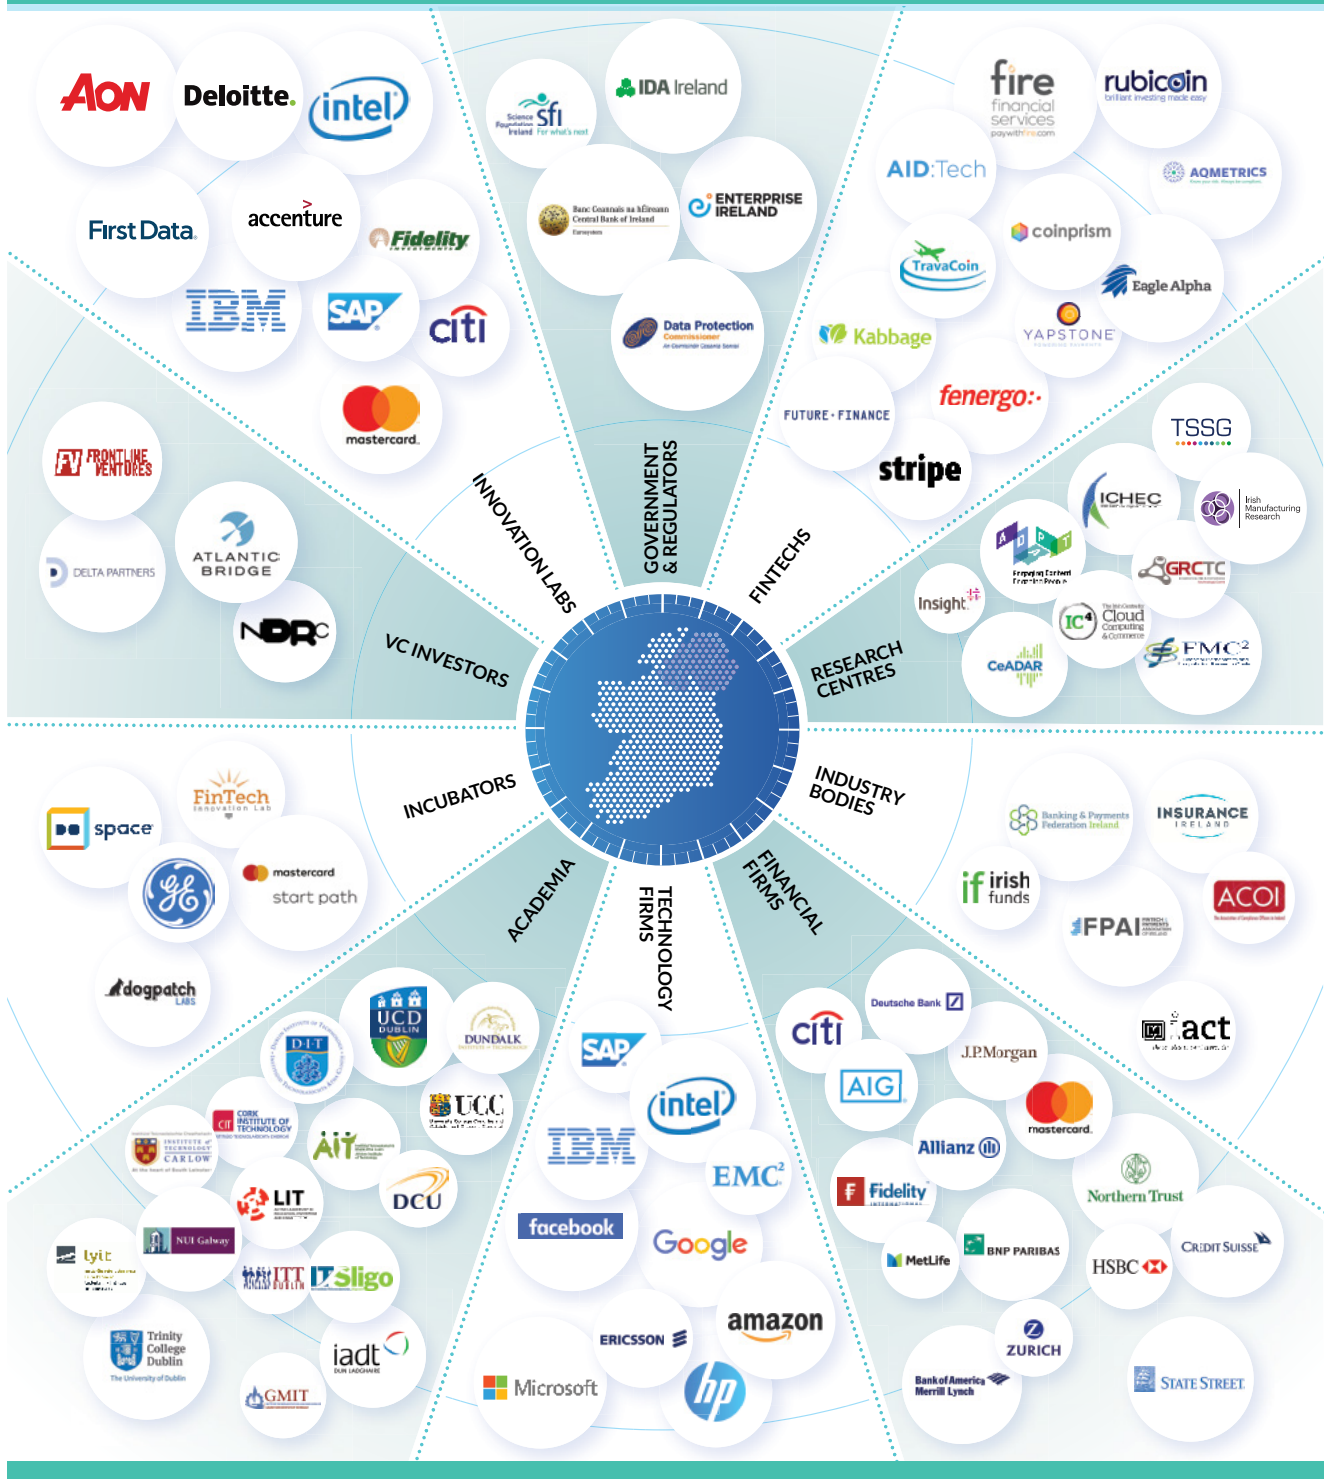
AON
Deloitte.
intel
First Data.
accenture
Fidelity
IBM
SAP
citi
mastercard

Science Foundation Ireland sfi For what's next
IDA Ireland
Banc Ceannais na hÉireann Central Bank of Ireland
ENTERPRISE IRELAND
Data Protection Commissioner

fire financial services
rubicoin
AID:Tech
AQMETRICS
coinprism
TravaCoin
Eagle Alpha
Kabbage
YAPSTONE
fenergo
FUTURE FINANCE
stripe

FRONTLINE VENTURES
DELTA PARTNERS
ATLANTIC BRIDGE
NDRC

INNOVATION LABS
GOVERNMENT & REGULATORS
FINTECHS
VC INVESTORS
RESEARCH CENTRES
INCUBATORS
INDUSTRY BODIES
ACADEMIA
TECHNOLOGY FIRMS
FINANCIAL FIRMS

TSSG
ICHEC
Irish Manufacturing Research
ADAPT
GRCTC
Insight
IC4 Cloud Computing & Commerce
CeADAR
FMC²

FinTech Innovation Lab
space
mastercard start path
dogpatch LABS

Banking & Payments Federation Ireland
INSURANCE IRELAND
irish funds
ACOI
FPAI
act

DIT
UCD DUBLIN
DUNDALK
CIT CORK INSTITUTE OF TECHNOLOGY
UCC
INSTITUTE of TECHNOLOGY CARLOW
AIT
DCU
LIT
NUI Galway
lyit
ITT DUBLIN
IT Sligo
Trinity College Dublin
iadt
GMIT

SAP
intel
IBM
EMC²
facebook
Google
ERICSSON
amazon
Microsoft
hp

citi
Deutsche Bank
AIG
J.P.Morgan
Allianz
mastercard
Fidelity
Northern Trust
MetLife
BNP PARIBAS
HSBC
CREDIT SUISSE
ZURICH
Bank of America Merrill Lynch
STATE STREET